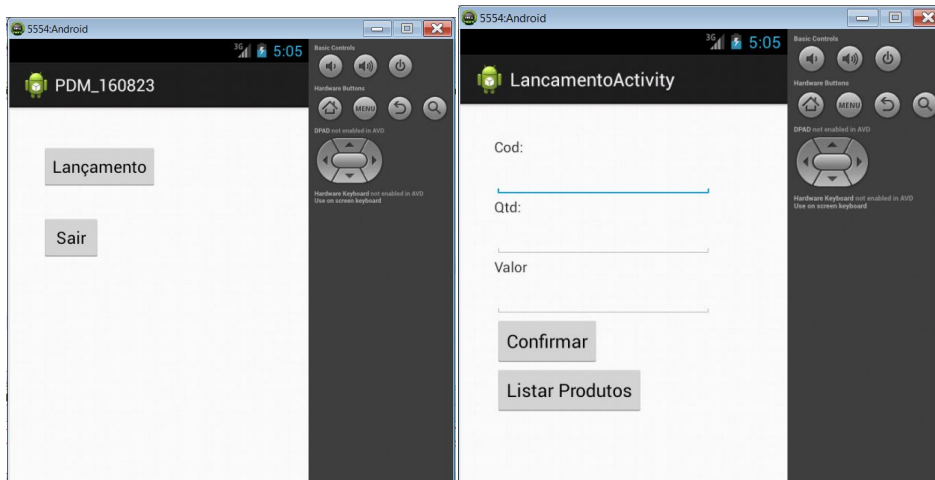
5554:Android

3G 5:05

PDM_160823

Lançamento

Sair

Basic Controls

Hardware Buttons

MENU

DPAD not enabled in AVD

Hardware Keyboard not enabled in AVD
Use on screen keyboard

5554:Android

3G 5:05

LancamentoActivity

Cod:

Qtd:

Valor

Confirmar

Listar Produtos

Basic Controls

Hardware Buttons

MENU

DPAD not enabled in AVD

Hardware Keyboard not enabled in AVD
Use on screen keyboard